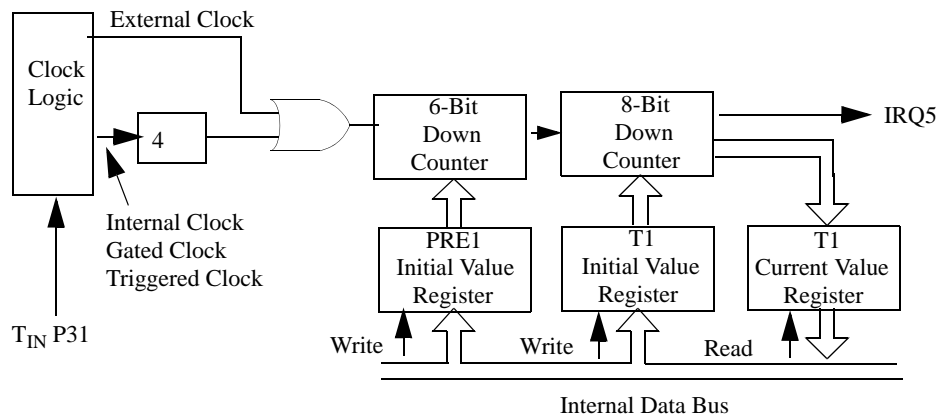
External Clock

Clock Logic

4

6-Bit Down Counter

8-Bit Down Counter

IRQ5

Internal Clock
Gated Clock
Triggered Clock

PRE1 Initial Value Register

T1 Initial Value Register

T1 Current Value Register

$T_{IN}$ P31

Write

Write

Read

Internal Data Bus